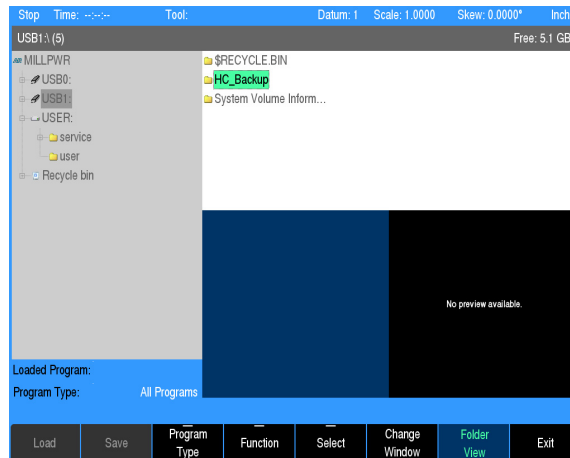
Stop Time: --:--:-- Tool: Datum: 1 Scale: 1.0000 Skew: 0.0000° Inch

USB1:\ (5) Free: 5.1 GB

MILLPWR
USB0:
USB1:
USER:
service
user
Recycle bin

$RECYCLE.BIN
HC_Backup
System Volume Inform...

No preview available.

Loaded Program:
Program Type: All Programs

| Load | Save | Program Type | Function | Select | Change Window | Folder View | Exit |
|---|---|---|---|---|---|---|---|